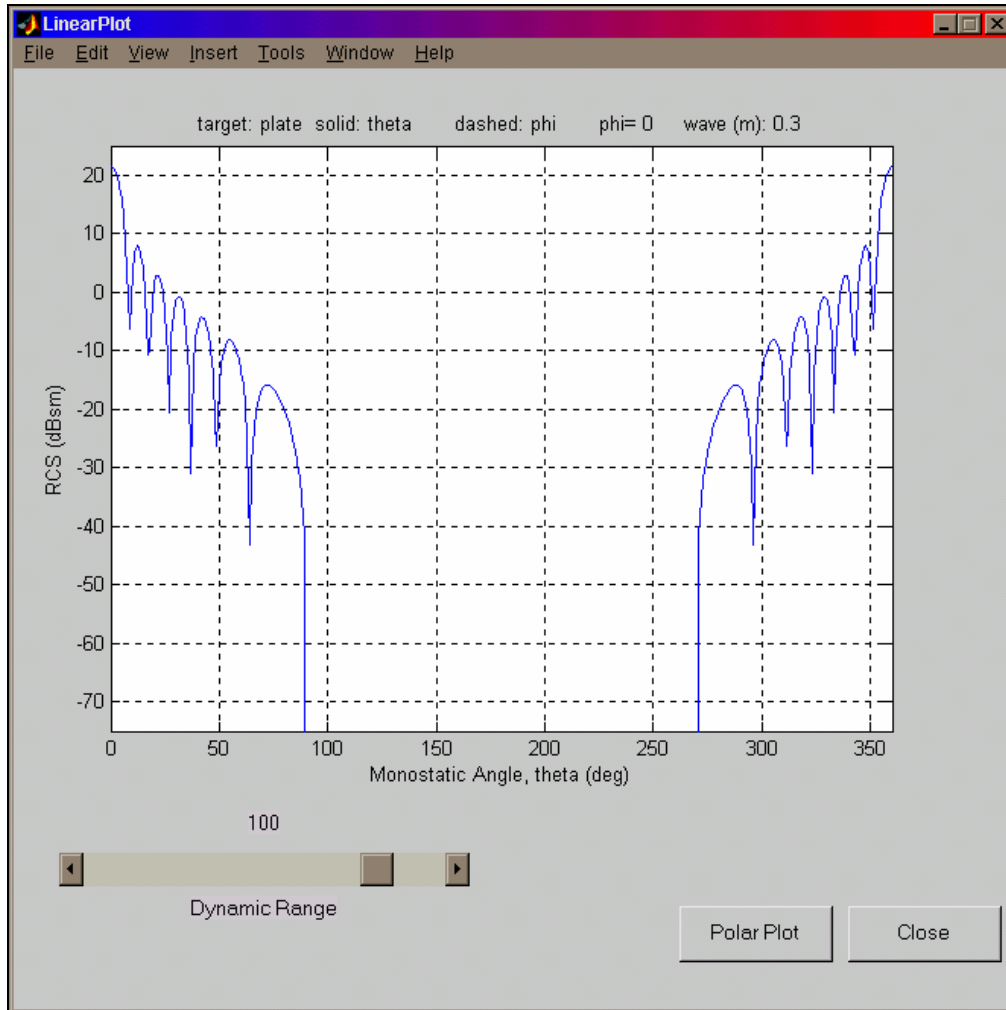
LinearPlot

File Edit View Insert Tools Window Help

target: plate solid: theta dashed: phi phi= 0 wave (m): 0.3

20
10
0
-10
-20
-30
-40
-50
-60
-70

RCS (dBsm)

0 50 100 150 200 250 300 350

Monostatic Angle, theta (deg)

100

Dynamic Range

Polar Plot

Close